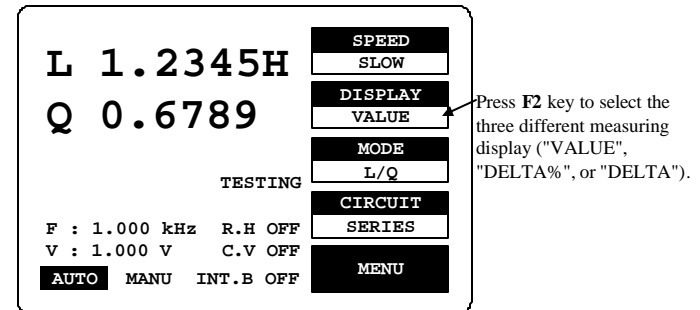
L 1.2345H
Q 0.6789

SPEED
SLOW

DISPLAY
VALUE

MODE
L/Q

TESTING

CIRCUIT
SERIES

F : 1.000 kHz R.H OFF
V : 1.000 V C.V OFF

AUTO MANU INT.B OFF

MENU

Press **F2** key to select the three different measuring display ("VALUE", "DELTA%", or "DELTA").